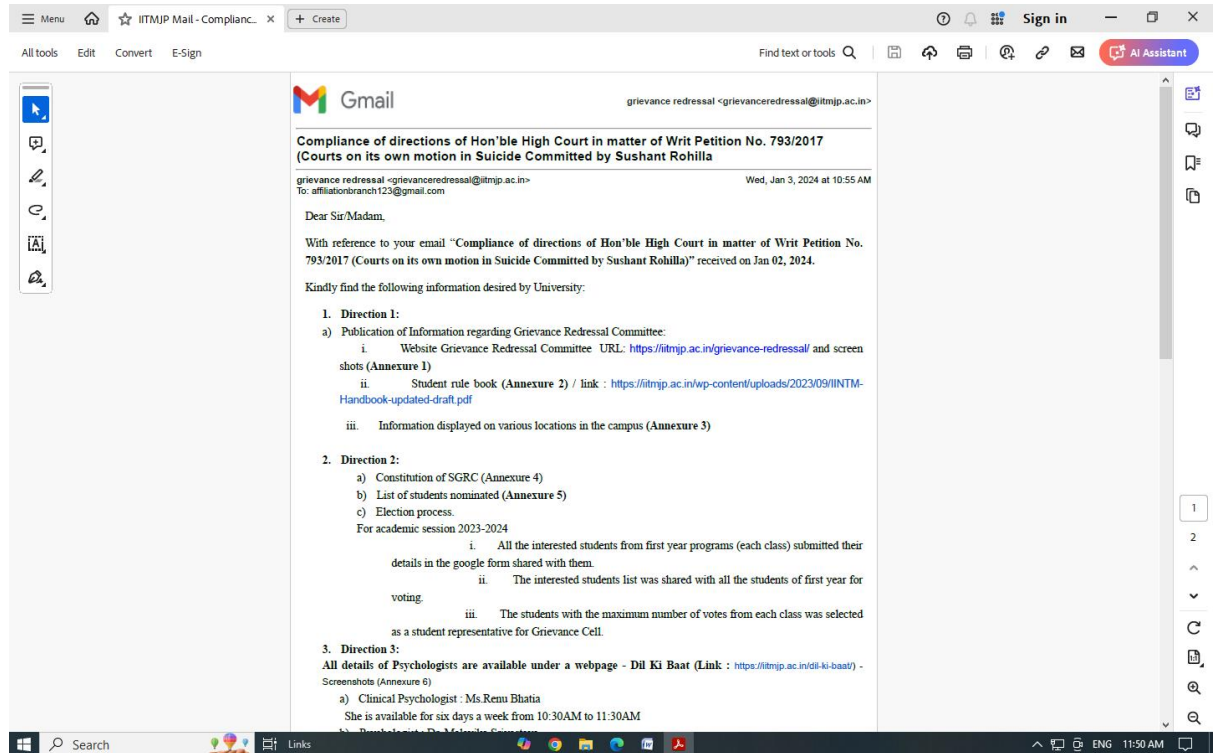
≡ Menu IITMJP Mail - Complianc... × + Create Sign in

All tools Edit Convert E-Sign Find text or tools AI Assistant

Gmail grievance redressal <grievanceredressal@iitmjp.ac.in>

Compliance of directions of Hon'ble High Court in matter of Writ Petition No. 793/2017 (Courts on its own motion in Suicide Committed by Sushant Rohilla

grievance redressal <grievanceredressal@iitmjp.ac.in> Wed, Jan 3, 2024 at 10:55 AM
To: affiliationbranch123@gmail.com

Dear Sir/Madam,

With reference to your email "Compliance of directions of Hon'ble High Court in matter of Writ Petition No. 793/2017 (Courts on its own motion in Suicide Committed by Sushant Rohilla)" received on Jan 02, 2024.

Kindly find the following information desired by University:

1. Direction 1:
a) Publication of Information regarding Grievance Redressal Committee:
i. Website Grievance Redressal Committee URL: https://iitmjp.ac.in/grievance-redressal/ and screen shots (Annexure 1)
ii. Student rule book (Annexure 2) / link : https://iitmjp.ac.in/wp-content/uploads/2023/09/IINTM-Handbook-updated-draft.pdf
iii. Information displayed on various locations in the campus (Annexure 3)

2. Direction 2:
a) Constitution of SGRC (Annexure 4)
b) List of students nominated (Annexure 5)
c) Election process.
For academic session 2023-2024
i. All the interested students from first year programs (each class) submitted their details in the google form shared with them.
ii. The interested students list was shared with all the students of first year for voting.
iii. The students with the maximum number of votes from each class was selected as a student representative for Grievance Cell.
3. Direction 3:
All details of Psychologists are available under a webpage - Dil Ki Baat (Link : https://iitmjp.ac.in/dil-ki-baat/) - Screenshots (Annexure 6)
a) Clinical Psychologist : Ms.Renu Bhatia
She is available for six days a week from 10:30AM to 11:30AM
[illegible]

1
2

Search Links ENG 11:50 AM